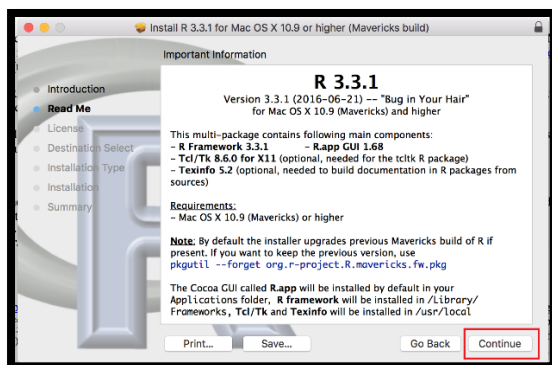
Install R 3.3.1 for Mac OS X 10.9 or higher (Mavericks build)

Introduction
Read Me
License
Destination Select
Installation Type
Installation
Summary

Important Information

R 3.3.1

Version 3.3.1 (2016-06-21) -- "Bug in Your Hair" for Mac OS X 10.9 (Mavericks) and higher

This multi-package contains following main components:
- R Framework 3.3.1 - R.app GUI 1.68
- Tcl/Tk 8.6.0 for X11 (optional, needed for the tcltk R package)
- Texinfo 5.2 (optional, needed to build documentation in R packages from sources)

Requirements:
- Mac OS X 10.9 (Mavericks) or higher

Note: By default the installer upgrades previous Mavericks build of R if present. If you want to keep the previous version, use pkgutil --forget org.r-project.R.mavericks.fw.pkg

The Cocoa GUI called R.app will be installed by default in your Applications folder, R framework will be installed in /Library/Frameworks, Tcl/Tk and Texinfo will be installed in /usr/local

Print... Save... Go Back Continue